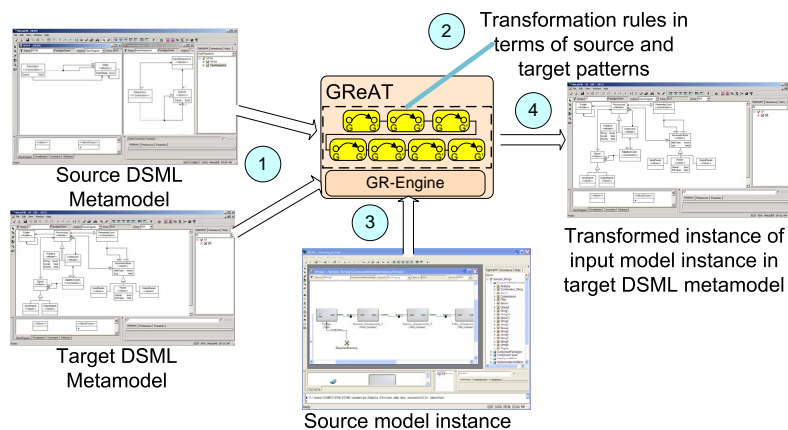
2

Transformation rules in terms of source and target patterns

GReAT

GR-Engine

1

3

4

Source DSML Metamodel

Target DSML Metamodel

Source model instance

Transformed instance of input model instance in target DSML metamodel